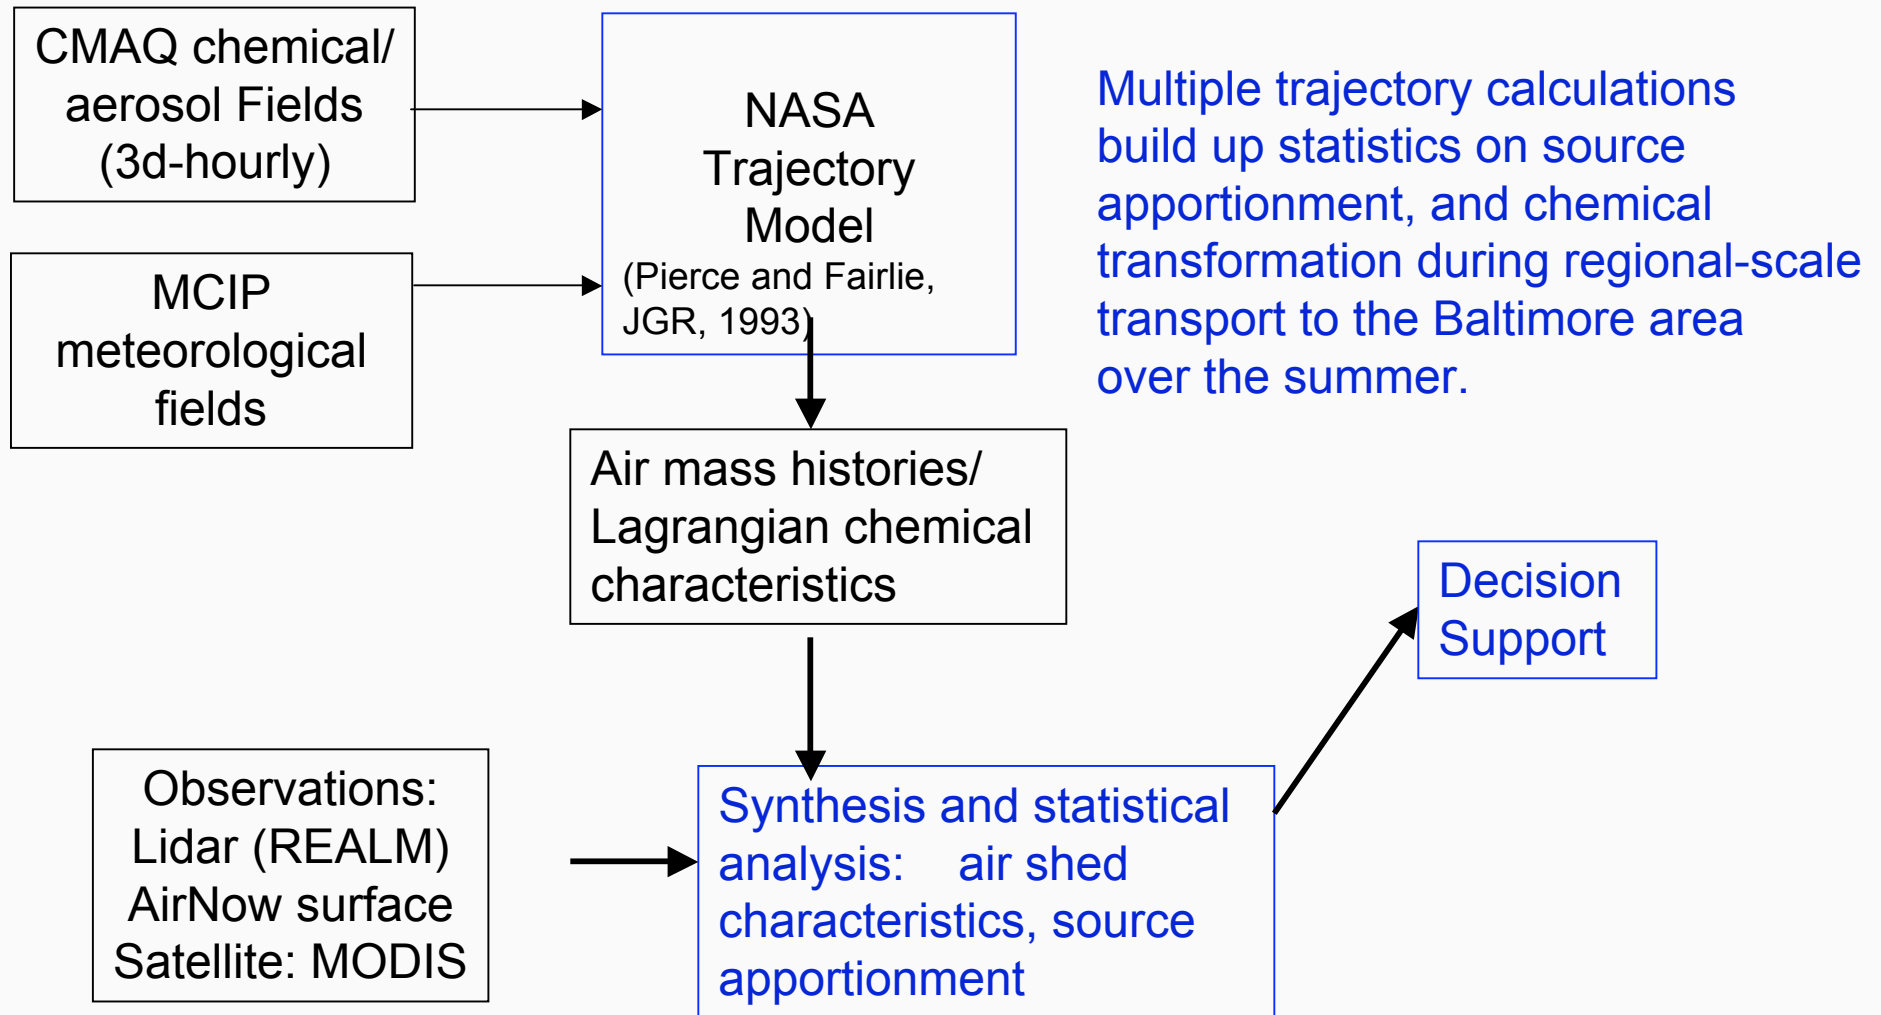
CMAQ chemical/ aerosol Fields (3d-hourly)

MCIP meteorological fields

NASA Trajectory Model
(Pierce and Fairlie, JGR, 1993)

Multiple trajectory calculations build up statistics on source apportionment, and chemical transformation during regional-scale transport to the Baltimore area over the summer.

Air mass histories/ Lagrangian chemical characteristics

Decision Support

Observations: Lidar (REALM) AirNow surface Satellite: MODIS

Synthesis and statistical analysis: air shed characteristics, source apportionment